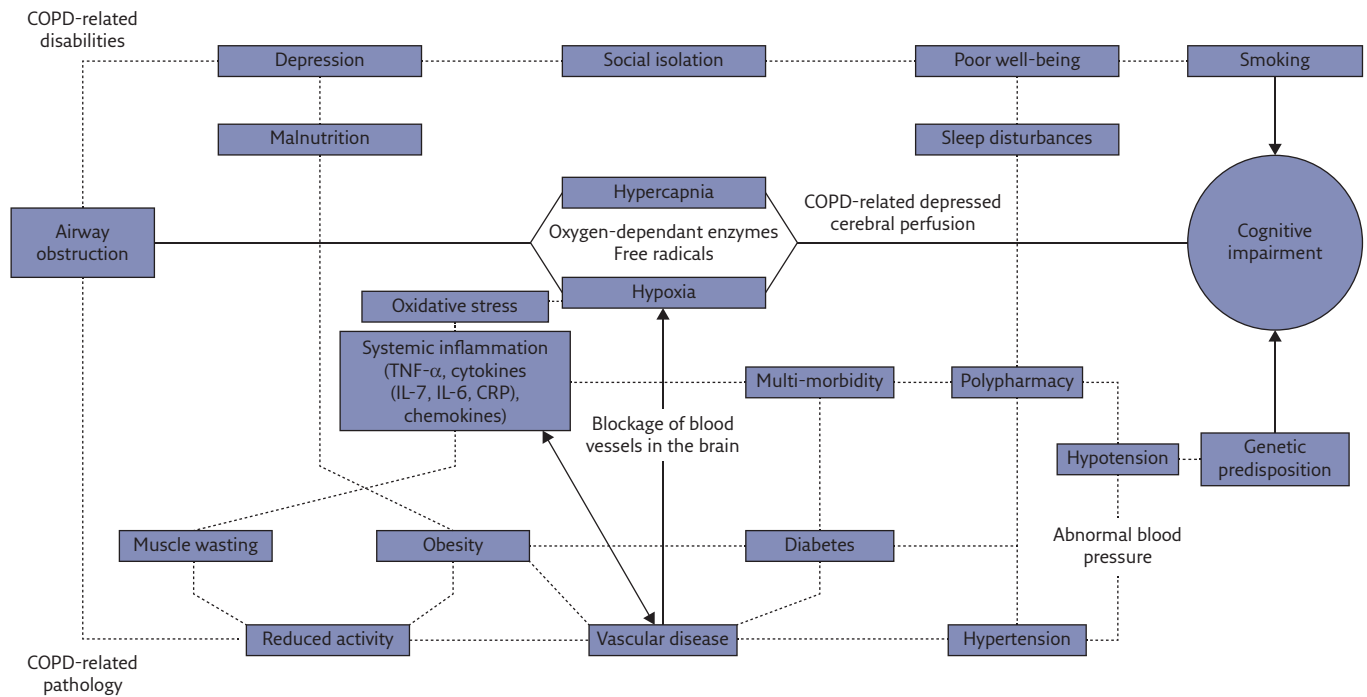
COPD-related disabilities

Depression

Social isolation

Poor well-being

Smoking

Malnutrition

Sleep disturbances

Hypercapnia

COPD-related depressed cerebral perfusion

Airway obstruction

Oxygen-dependant enzymes
Free radicals

Cognitive impairment

Oxidative stress

Hypoxia

Systemic inflammation (TNF-$\alpha$, cytokines (IL-7, IL-6, CRP), chemokines)

Multi-morbidity

Polypharmacy

Blockage of blood vessels in the brain

Hypotension

Genetic predisposition

Abnormal blood pressure

Muscle wasting

Obesity

Diabetes

Reduced activity

Vascular disease

Hypertension

COPD-related pathology